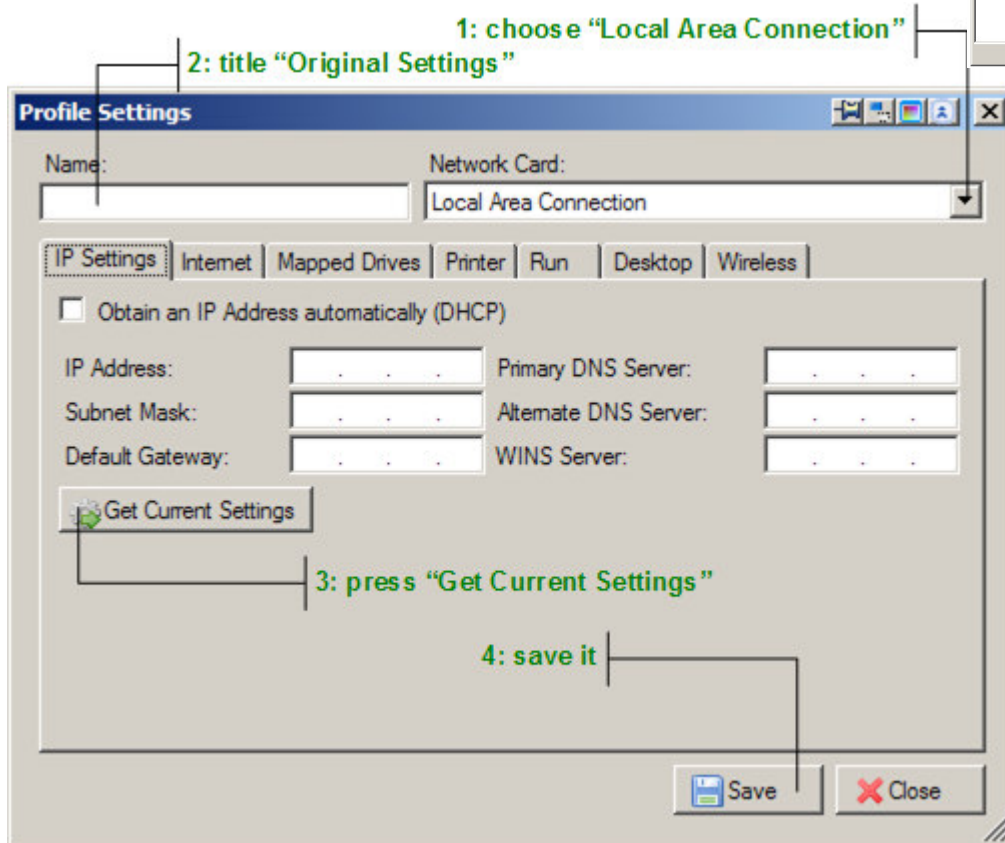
1: choose “Local Area Connection”

2: title “Original Settings”

Profile Settings

Name:

Network Card:

Local Area Connection

IP Settings | Internet | Mapped Drives | Printer | Run | Desktop | Wireless

Obtain an IP Address automatically (DHCP)

IP Address: . . .

Primary DNS Server: . . .

Subnet Mask: . . .

Alternate DNS Server: . . .

Default Gateway: . . .

WINS Server: . . .

Get Current Settings

3: press “Get Current Settings”

4: save it

Save

Close